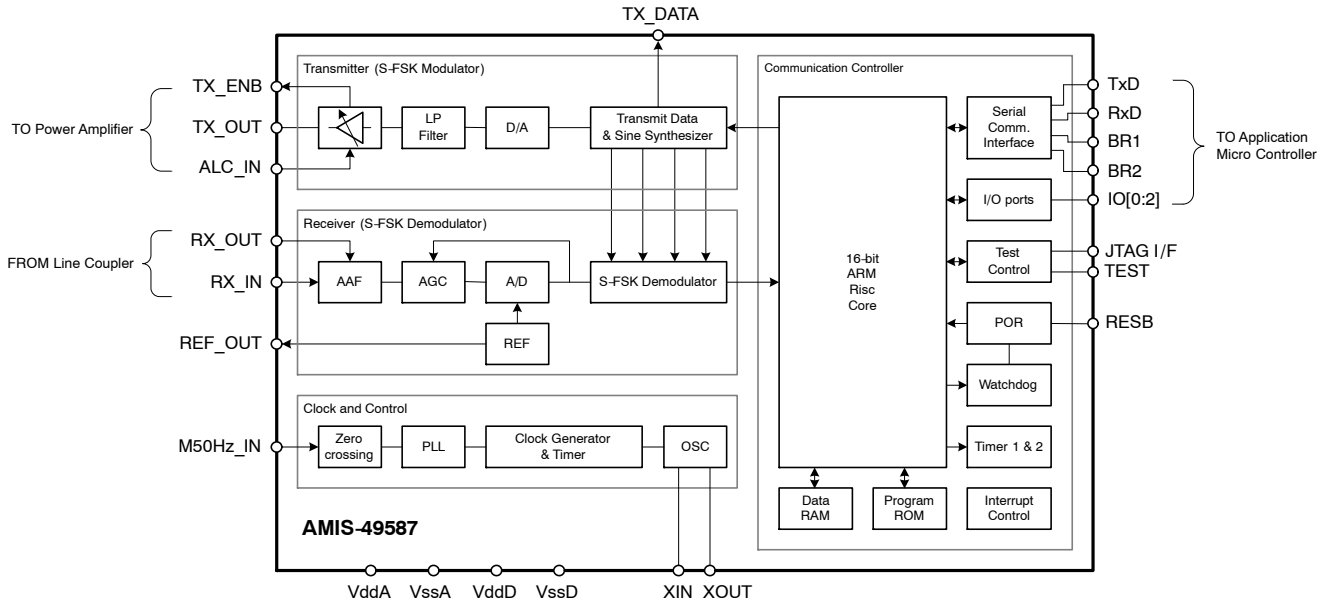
TX_DATA

TO Power Amplifier

TX_ENB

TX_OUT

ALC_IN

Transmitter (S-FSK Modulator)

LP Filter

D/A

Transmit Data & Sine Synthesizer

Communication Controller

16-bit ARM Risc Core

Serial Comm. Interface

TxD

RxD

BR1

BR2

TO Application Micro Controller

I/O ports

IO[0:2]

FROM Line Coupler

RX_OUT

RX_IN

Receiver (S-FSK Demodulator)

AAF

AGC

A/D

S-FSK Demodulator

Test Control

JTAG I/F

TEST

POR

RESB

REF_OUT

REF

Watchdog

Clock and Control

M50Hz_IN

Zero crossing

PLL

Clock Generator & Timer

OSC

Timer 1 & 2

Data RAM

Program ROM

Interrupt Control

AMIS-49587

VddA VssA VddD VssD XIN XOUT